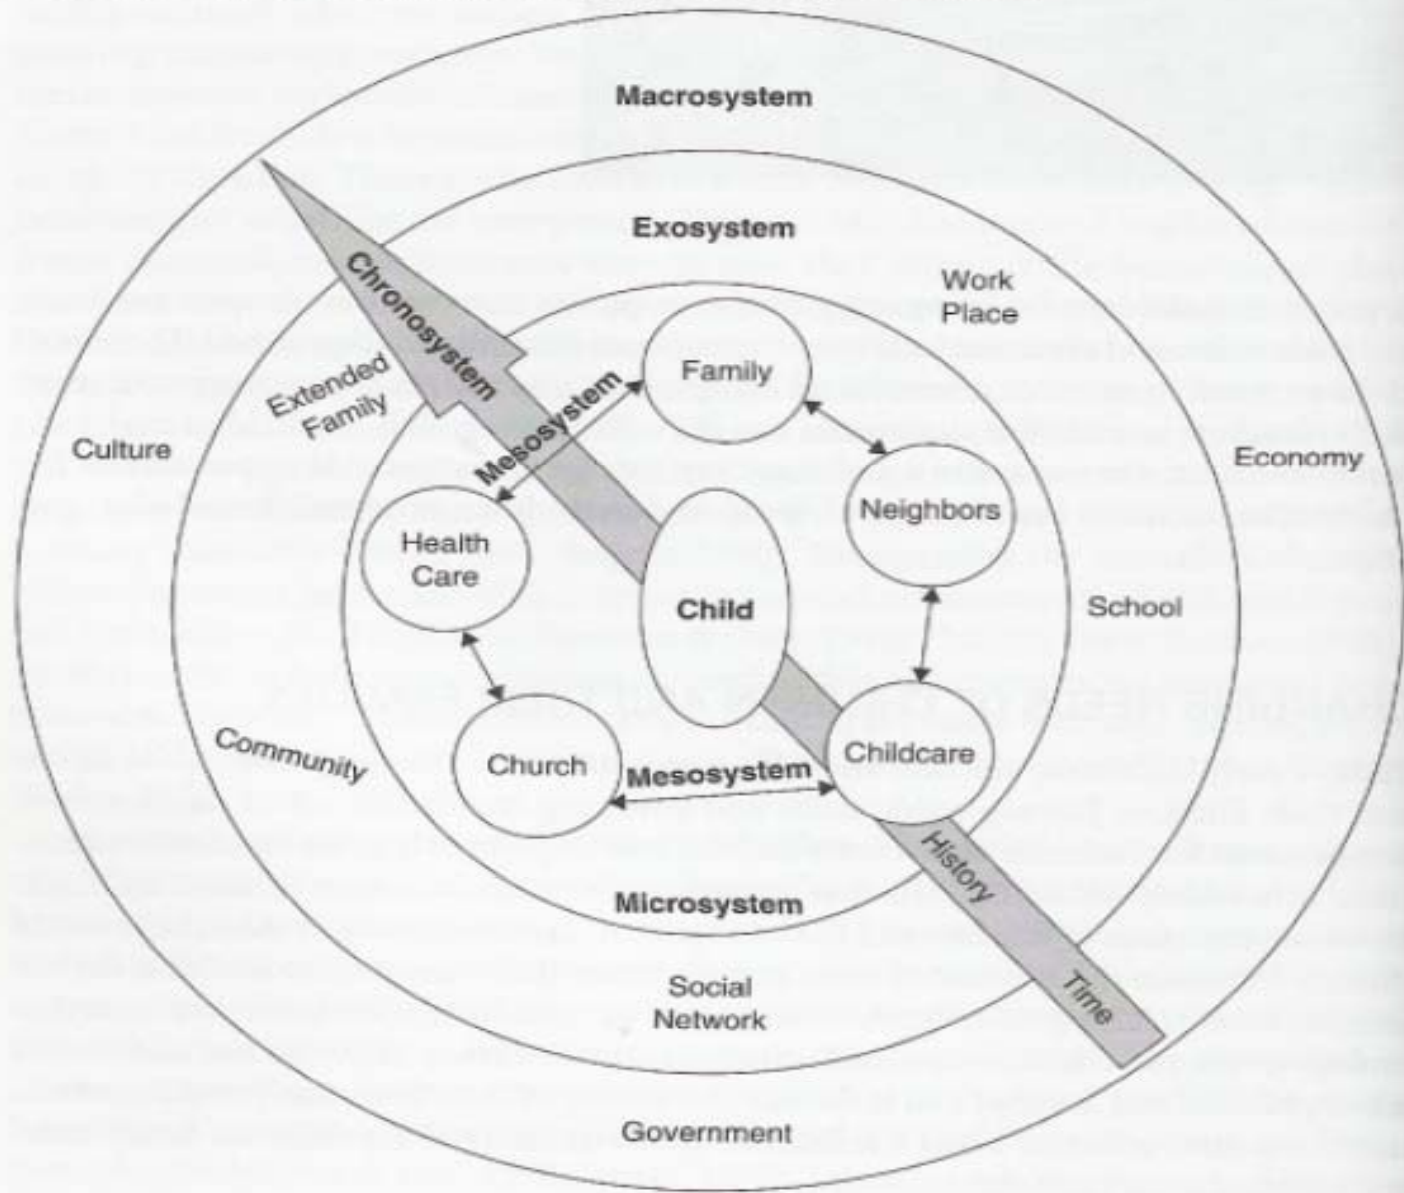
Macrosystem

Exosystem

Work Place

Chronosystem

Extended Family

Family

Mesosystem

Culture

Economy

Neighbors

Health Care

Child

School

Community

Church

Mesosystem

Childcare

History

Microsystem

Social Network

Time

Government